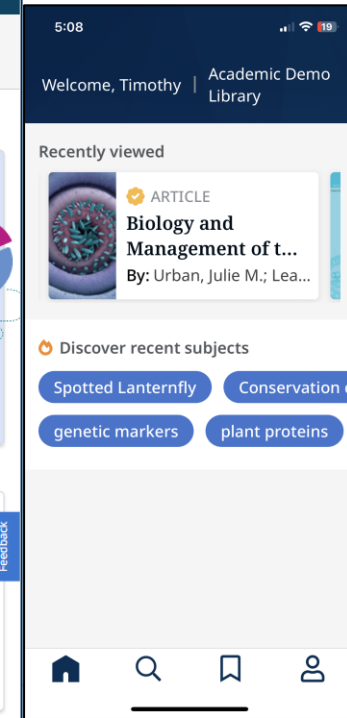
5:08

19

Welcome, Timothy | Academic Demo Library

Recently viewed

ARTICLE

Biology and Management of t...

By: Urban, Julie M.; Lea...

Discover recent subjects

Spotted Lanternfly

Conservation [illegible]

genetic markers

plant proteins

Feedback